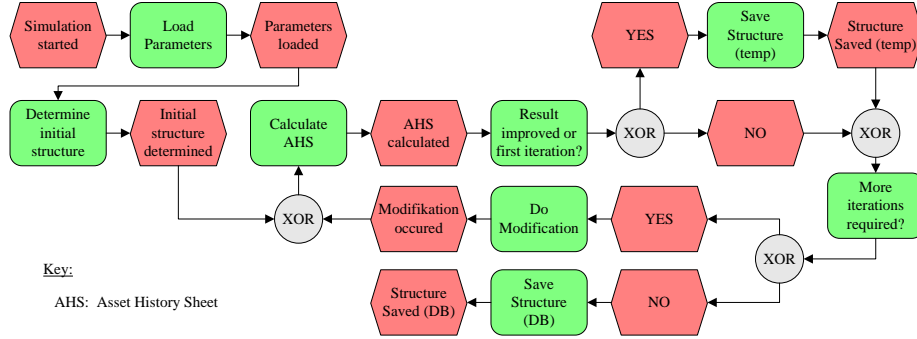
Simulation started

Load Parameters

Parameters loaded

YES

Save Structure (temp)

Structure Saved (temp)

Determine initial structure

Initial structure determined

Calculate AHS

AHS calculated

Result improved or first iteration?

XOR

NO

XOR

More iterations required?

XOR

Modifikation occured

Do Modification

YES

XOR

Key:

AHS: Asset History Sheet

Structure Saved (DB)

Save Structure (DB)

NO